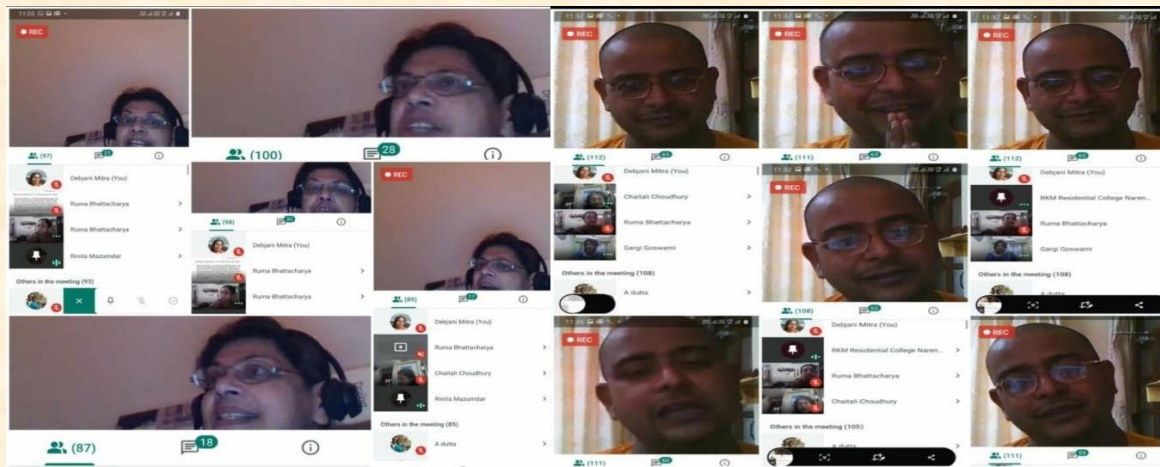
11:03
REC
(97)
23
Debjani Mitra (You)
Ruma Bhattacharya
Ruma Bhattacharya
Rinita Mazumdar
Others in the meeting (93)

(100)
28

(98)
Debjani Mitra (You)
Ruma Bhattacharya
Ruma Bhattacharya

REC
(89)
27
Debjani Mitra (You)
Ruma Bhattacharya
Chaitali Choudhury
Rinita Mazumdar
Others in the meeting (85)
A dutta

(87)
18

11:32
REC
(112)
Debjani Mitra (You)
Chaitali Choudhury
Ruma Bhattacharya
Gargi Goswami
Others in the meeting (108)
A dutta

11:32
REC
(111)

11:32
REC
(108)

11:32
REC
(112)
Debjani Mitra (You)
RKM Residential College Naren...
Ruma Bhattacharya
Gargi Goswami
Others in the meeting (108)
A dutta

REC
(111)

Debjani Mitra (You)
RKM Residential College Naren...
Ruma Bhattacharya
Chaitali Choudhury
Others in the meeting (105)
A dutta

REC
(111)